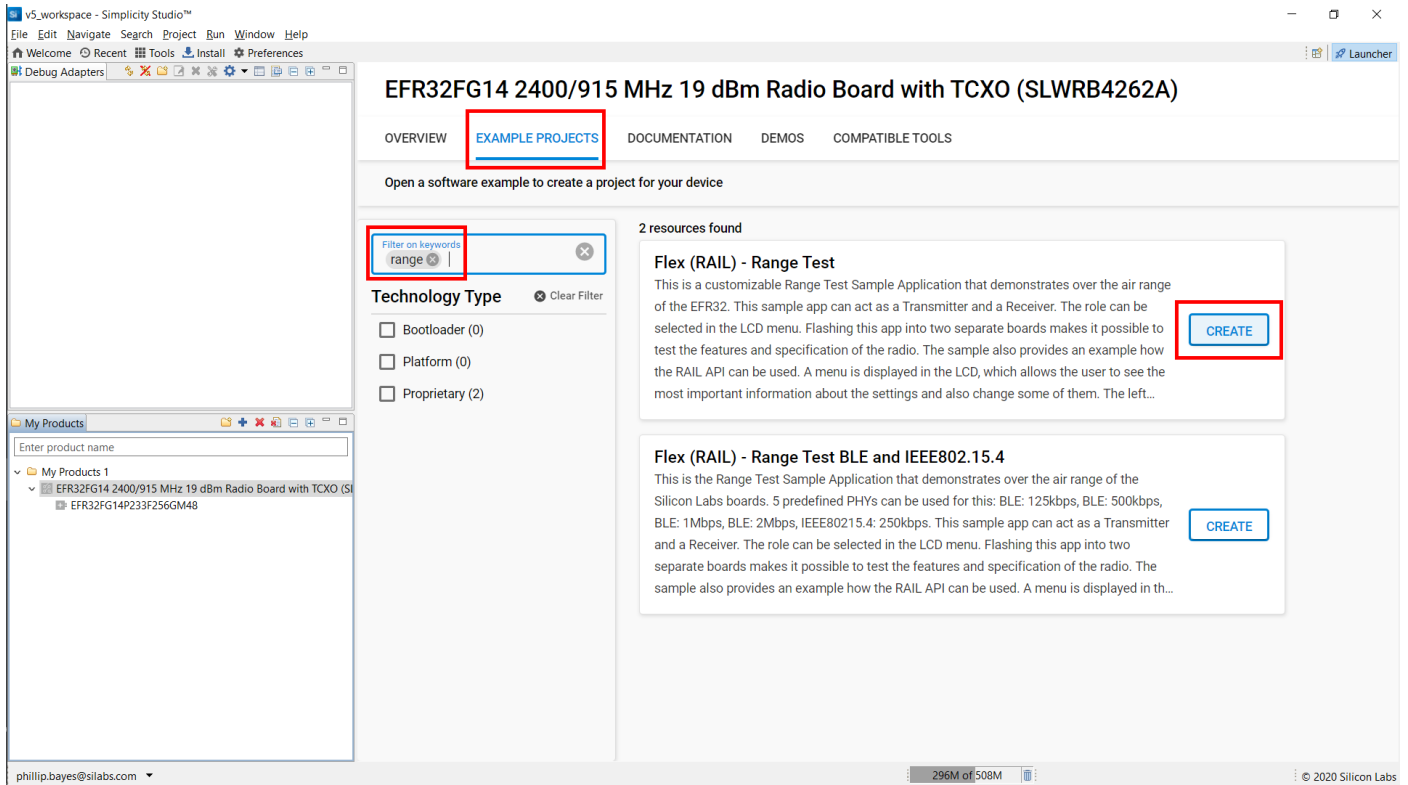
v5_workspace - Simplicity Studio™

File Edit Navigate Search Project Run Window Help

Welcome Recent Tools Install Preferences

Launcher

Debug Adapters

EFR32FG14 2400/915 MHz 19 dBm Radio Board with TCXO (SLWRB4262A)

OVERVIEW EXAMPLE PROJECTS DOCUMENTATION DEMOS COMPATIBLE TOOLS

Open a software example to create a project for your device

Filter on keywords
range

Technology Type
Clear Filter

Bootloader (0)
Platform (0)
Proprietary (2)

2 resources found

Flex (RAIL) - Range Test
This is a customizable Range Test Sample Application that demonstrates over the air range of the EFR32. This sample app can act as a Transmitter and a Receiver. The role can be selected in the LCD menu. Flashing this app into two separate boards makes it possible to test the features and specification of the radio. The sample also provides an example how the RAIL API can be used. A menu is displayed in the LCD, which allows the user to see the most important information about the settings and also change some of them. The left…

CREATE

Flex (RAIL) - Range Test BLE and IEEE802.15.4
This is the Range Test Sample Application that demonstrates over the air range of the Silicon Labs boards. 5 predefined PHYs can be used for this: BLE: 125kbps, BLE: 500kbps, BLE: 1Mbps, BLE: 2Mbps, IEEE80215.4: 250kbps. This sample app can act as a Transmitter and a Receiver. The role can be selected in the LCD menu. Flashing this app into two separate boards makes it possible to test the features and specification of the radio. The sample also provides an example how the RAIL API can be used. A menu is displayed in th…

CREATE

My Products

Enter product name

My Products 1
EFR32FG14 2400/915 MHz 19 dBm Radio Board with TCXO (Sl
EFR32FG14P233F256GM48

phillip.bayes@silabs.com

296M of 508M

© 2020 Silicon Labs